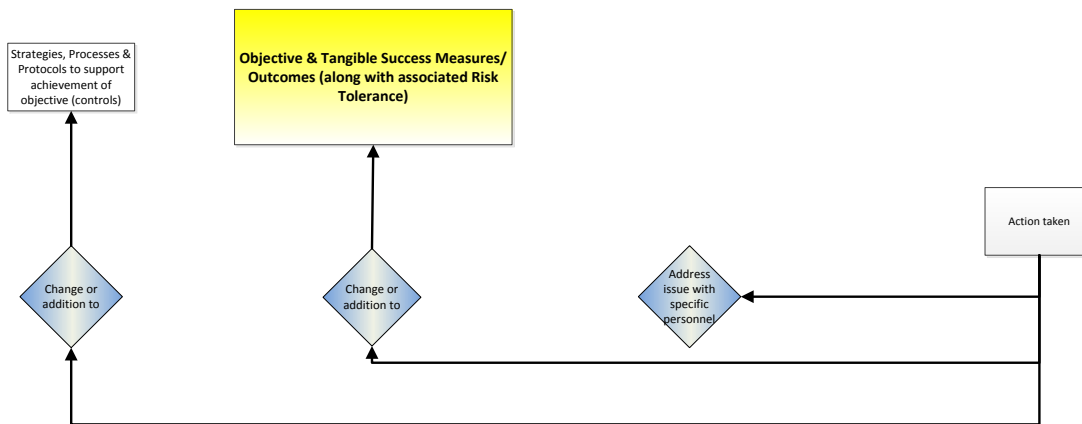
Strategies, Processes & Protocols to support achievement of objective (controls)

Objective & Tangible Success Measures/ Outcomes (along with associated Risk Tolerance)

Action taken

Change or addition to

Change or addition to

Address issue with specific personnel